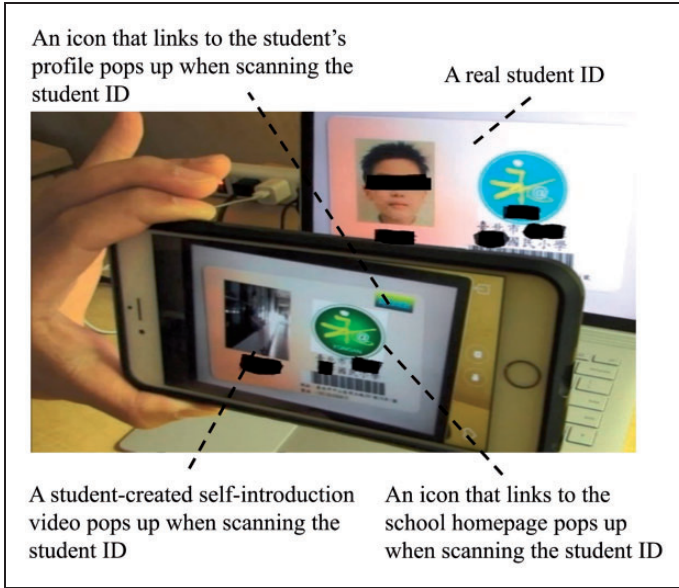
An icon that links to the student's profile pops up when scanning the student ID

A real student ID

A student-created self-introduction video pops up when scanning the student ID

An icon that links to the school homepage pops up when scanning the student ID